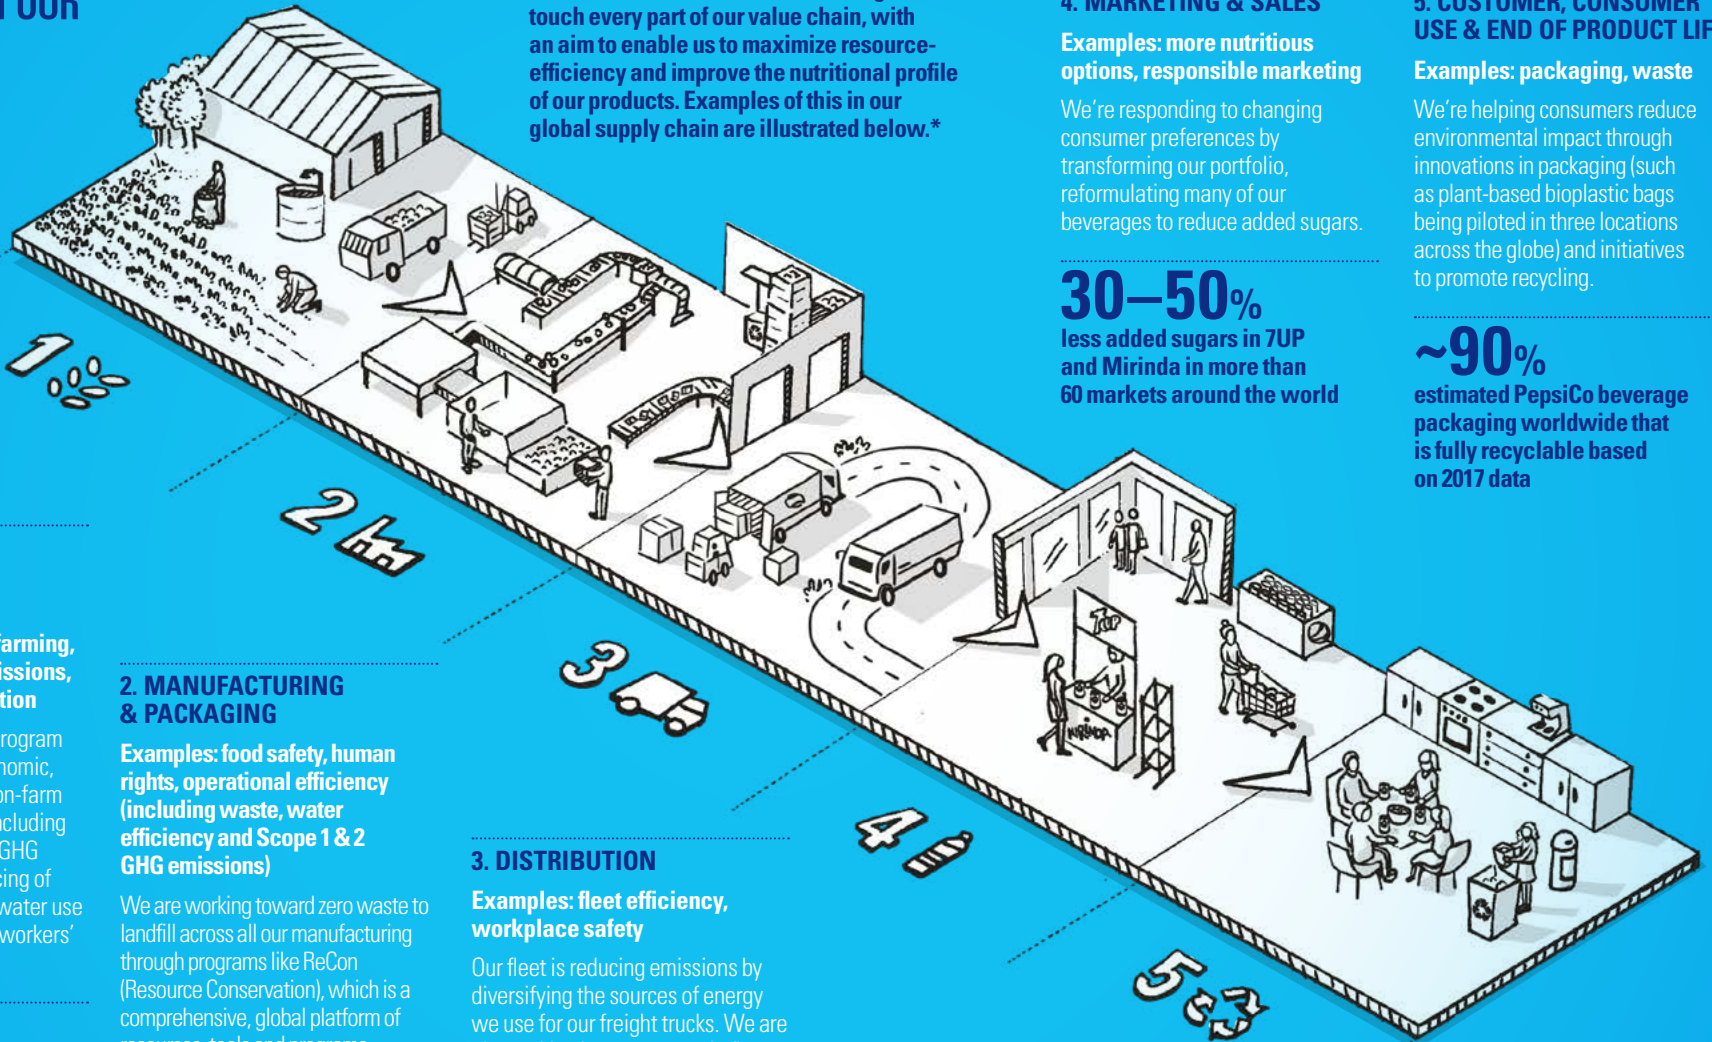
OUR

touch every part of our value chain, with an aim to enable us to maximize resource-efficiency and improve the nutritional profile of our products. Examples of this in our global supply chain are illustrated below.*

4. MARKETING & SALES

Examples: more nutritious options, responsible marketing

We're responding to changing consumer preferences by transforming our portfolio, reformulating many of our beverages to reduce added sugars.

30–50%
less added sugars in 7UP and Mirinda in more than 60 markets around the world

5. CUSTOMER, CONSUMER USE & END OF PRODUCT LIF

Examples: packaging, waste

We're helping consumers reduce environmental impact through innovations in packaging (such as plant-based bioplastic bags being piloted in three locations across the globe) and initiatives to promote recycling.

~90%
estimated PepsiCo beverage packaging worldwide that is fully recyclable based on 2017 data

1

2

3

4

5

7up

Mirinda

farming, issions, tion

rogram nomic, on-farm ncluding GHG cing of water use workers'

2. MANUFACTURING & PACKAGING

Examples: food safety, human rights, operational efficiency (including waste, water efficiency and Scope 1 & 2 GHG emissions)

We are working toward zero waste to landfill across all our manufacturing through programs like ReCon (Resource Conservation), which is a comprehensive, global platform of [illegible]

3. DISTRIBUTION

Examples: fleet efficiency, workplace safety

Our fleet is reducing emissions by diversifying the sources of energy we use for our freight trucks. We are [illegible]